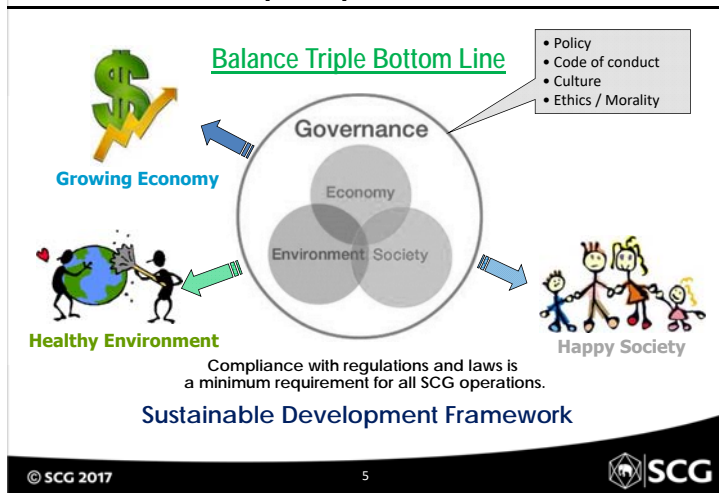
Balance Triple Bottom Line

• Policy
• Code of conduct
• Culture
• Ethics / Morality

Governance

Economy

Environment

Society

Growing Economy

Healthy Environment

Happy Society

Compliance with regulations and laws is a minimum requirement for all SCG operations.

Sustainable Development Framework

© SCG 2017

5

SCG